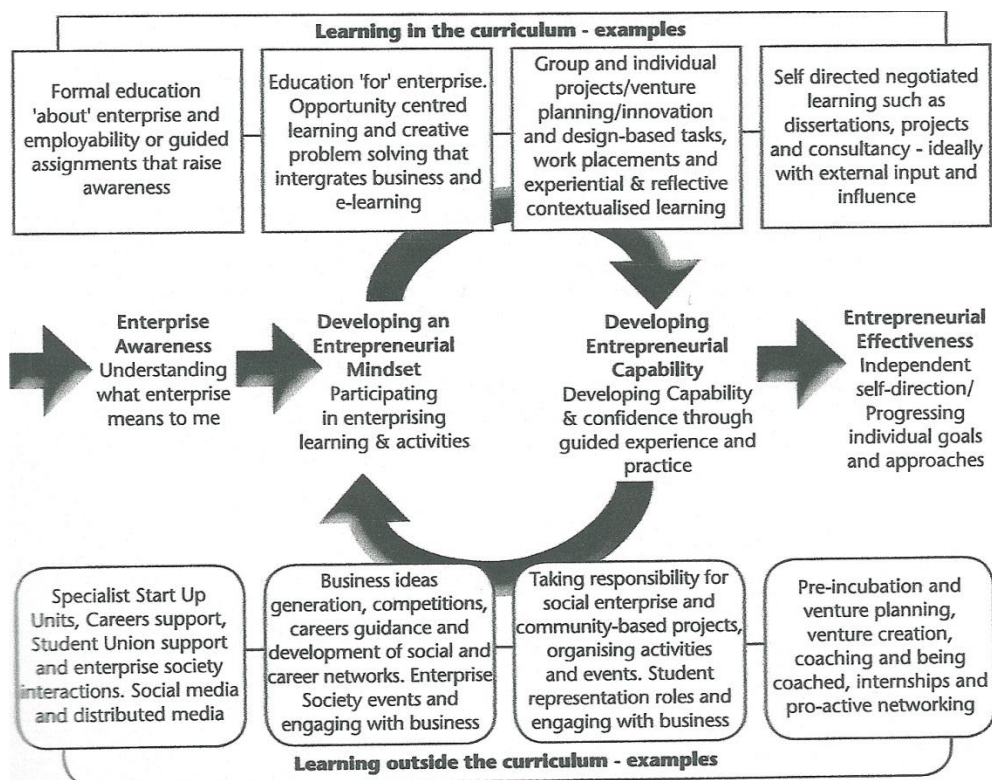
Learning in the curriculum - examples

Formal education 'about' enterprise and employability or guided assignments that raise awareness

Education 'for' enterprise. Opportunity centred learning and creative problem solving that intergrates business and e-learning

Group and individual projects/venture planning/innovation and design-based tasks, work placements and experiential & reflective contextualised learning

Self directed negotiated learning such as dissertations, projects and consultancy - ideally with external input and influence

Enterprise Awareness Understanding what enterprise means to me

Developing an Entrepreneurial Mindset Participating in enterprising learning & activities

Developing Entrepreneurial Capability Developing Capability & confidence through guided experience and practice

Entrepreneurial Effectiveness Independent self-direction/ Progressing individual goals and approaches

Specialist Start Up Units, Careers support, Student Union support and enterprise society interactions. Social media and distributed media

Business ideas generation, competitions, careers guidance and development of social and career networks. Enterprise Society events and engaging with business

Taking responsibility for social enterprise and community-based projects, organising activities and events. Student representation roles and engaging with business

Pre-incubation and venture planning, venture creation, coaching and being coached, internships and pro-active networking

Learning outside the curriculum - examples